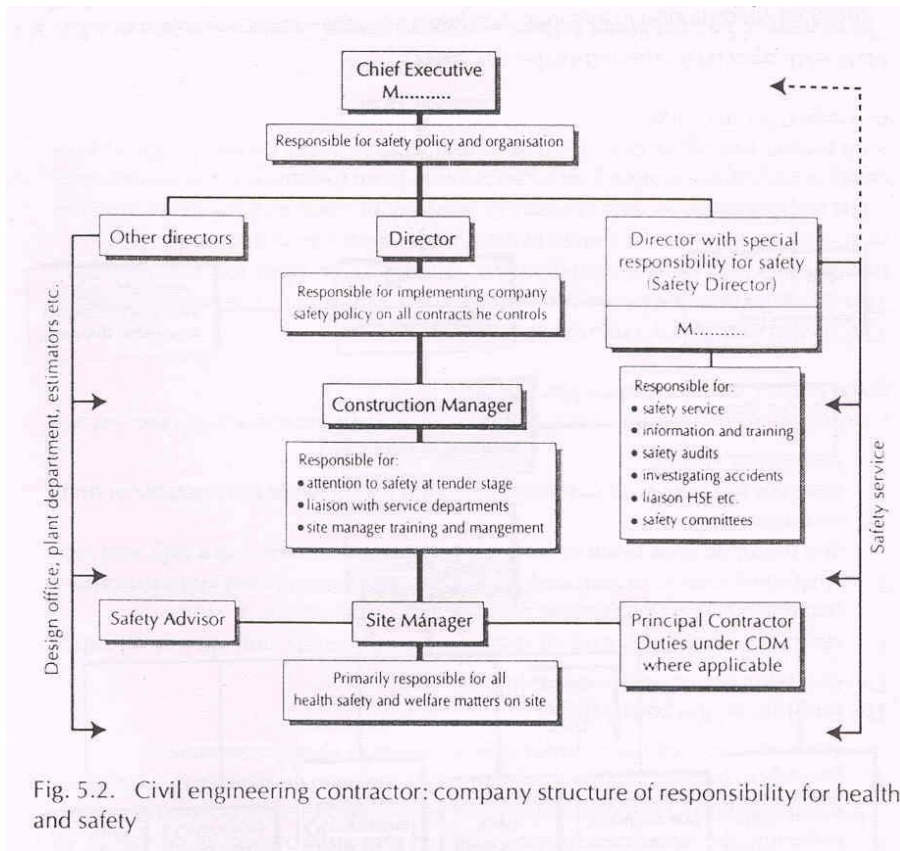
Chief Executive
M..........

Responsible for safety policy and organisation

Other directors

Director

Director with special responsibility for safety (Safety Director)

M..........

Responsible for implementing company safety policy on all contracts he controls

Responsible for:
• safety service
• information and training
• safety audits
• investigating accidents
• liaison HSE etc.
• safety committees

Construction Manager

Responsible for:
• attention to safety at tender stage
• liaison with service departments
• site manager training and mangement

Design office, plant department, estimators etc.

Safety service

Safety Advisor

Site Manager

Principal Contractor Duties under CDM where applicable

Primarily responsible for all health safety and welfare matters on site

Fig. 5.2. Civil engineering contractor: company structure of responsibility for health and safety